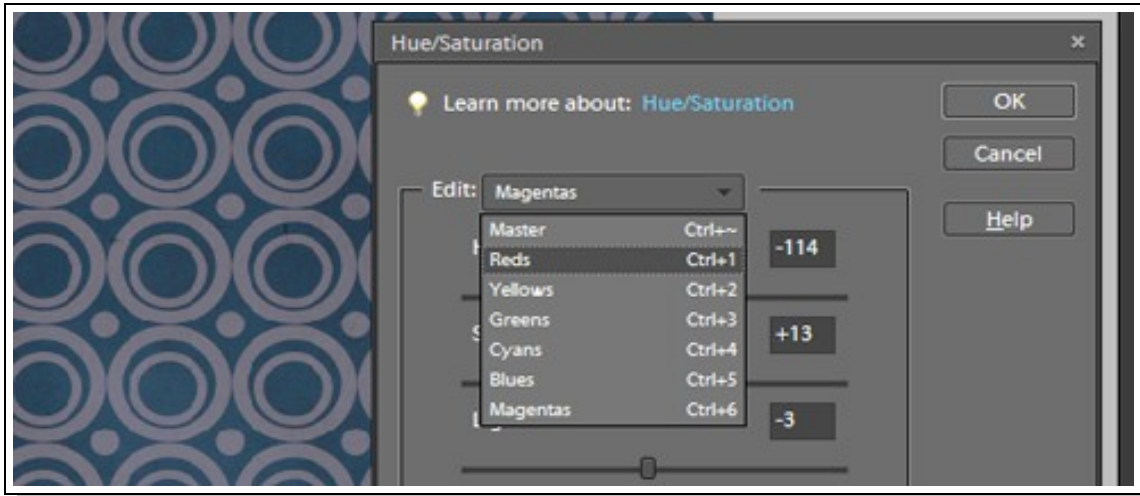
Hue/Saturation

×

Learn more about: Hue/Saturation

OK

Cancel

Help

Edit: Magentas

| Master | Ctrl+~ |
|---|---|
| Reds | Ctrl+1 |
| Yellows | Ctrl+2 |
| Greens | Ctrl+3 |
| Cyans | Ctrl+4 |
| Blues | Ctrl+5 |
| Magentas | Ctrl+6 |

-114

+13

-3